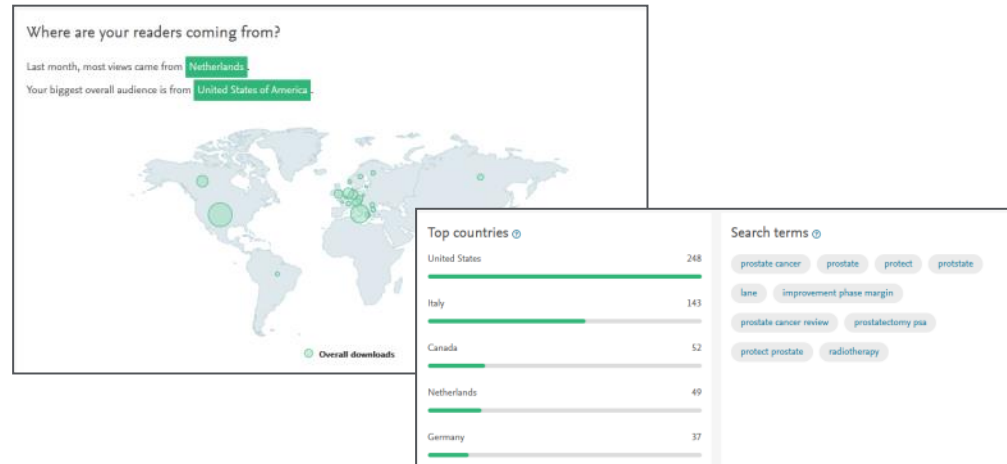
Where are your readers coming from?

Last month, most views came from Netherlands.

Your biggest overall audience is from United States of America.

Overall downloads

Top countries

| | |
|---|---|
| United States | 248 |
| Italy | 143 |
| Canada | 52 |
| Netherlands | 49 |
| Germany | 37 |

Search terms

prostate cancer
prostate
protect
protstate
lane
improvement phase margin
prostate cancer review
prostatectomy psa
protect prostate
radiotherapy